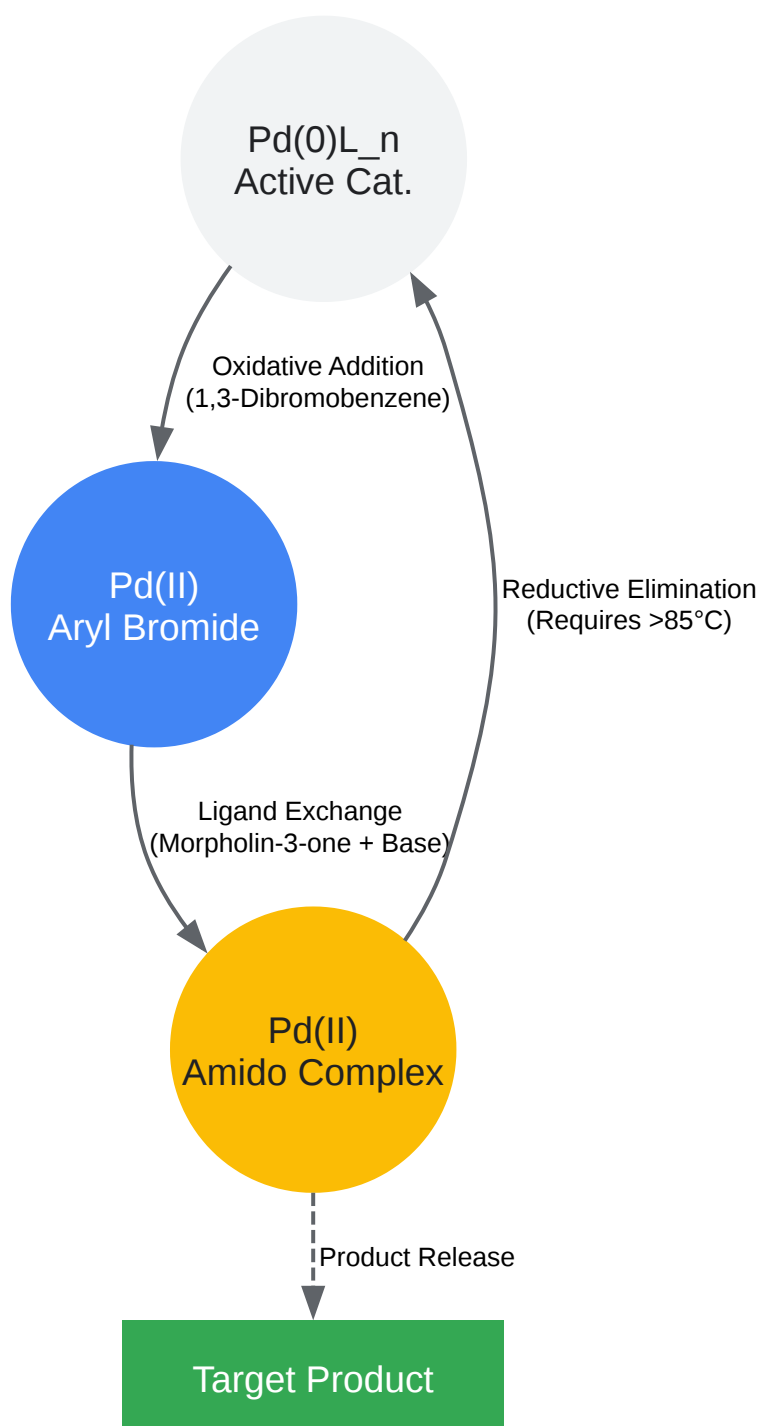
Pd(0)L_n
Active Cat.

Oxidative Addition
(1,3-Dibromobenzene)

Pd(II)
Aryl Bromide

Reductive Elimination
(Requires >85°C)

Ligand Exchange
(Morpholin-3-one + Base)

Pd(II)
Amido Complex

Product Release

Target Product